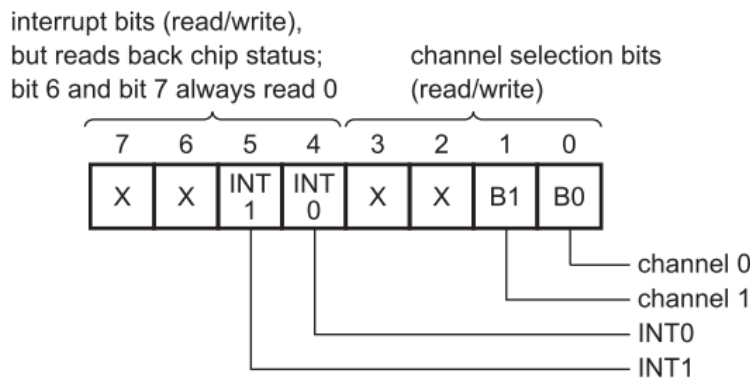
interrupt bits (read/write), but reads back chip status; bit 6 and bit 7 always read 0

channel selection bits (read/write)

| 7 | 6 | 5 | 4 | 3 | 2 | 1 | 0 |
|---|---|---|---|---|---|---|---|
| X | X | INT 1 | INT 0 | X | X | B1 | B0 |

channel 0
channel 1
INT0
INT1